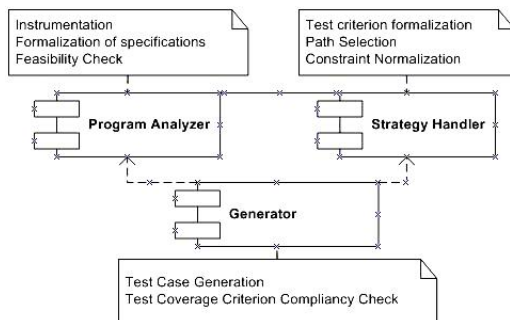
Instrumentation
Formalization of specifications
Feasibility Check

Test criterion formalization
Path Selection
Constraint Normalization

Program Analyzer

Strategy Handler

Generator

Test Case Generation
Test Coverage Criterion Compliancy Check